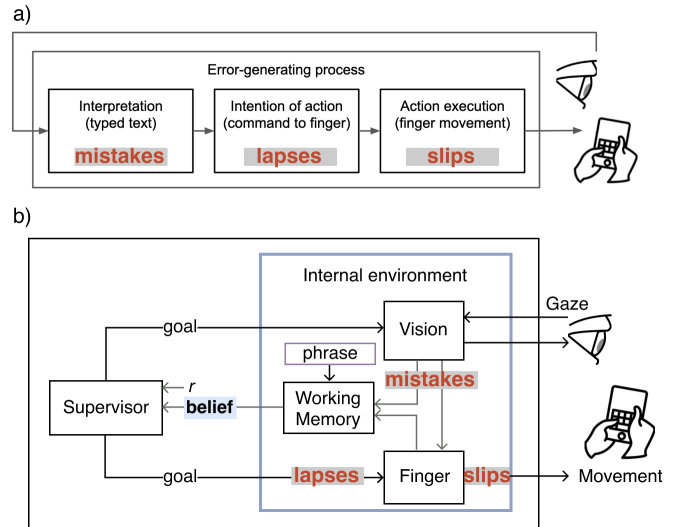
a)

Error-generating process

Interpretation (typed text)

mistakes

Intention of action (command to finger)

lapses

Action execution (finger movement)

slips

b)

Internal environment

Gaze

goal

Vision

phrase

mistakes

$r$

Supervisor

belief

Working Memory

goal

lapses

Finger

slips

Movement